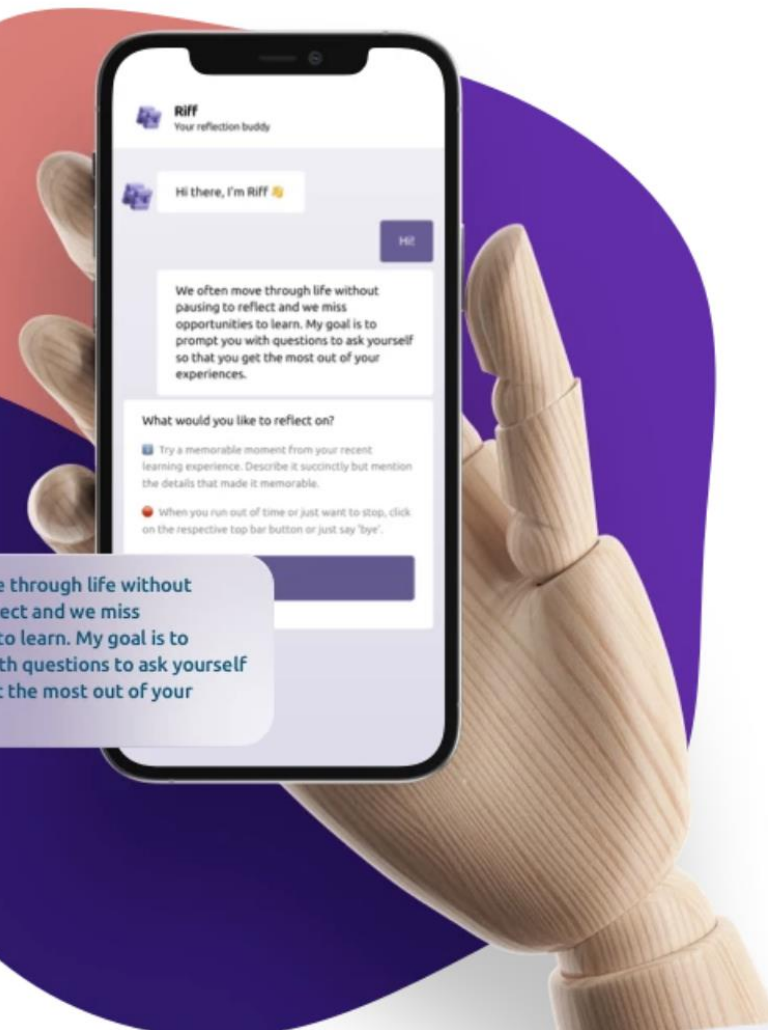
Riff
Your reflection buddy

Hi there, I'm Riff 👋

Hi!

We often move through life without pausing to reflect and we miss opportunities to learn. My goal is to prompt you with questions to ask yourself so that you get the most out of your experiences.

What would you like to reflect on?

Try a memorable moment from your recent learning experience. Describe it succinctly but mention the details that made it memorable.

When you run out of time or just want to stop, click on the respective top bar button or just say 'bye'.

e through life without
ect and we miss
to learn. My goal is to
th questions to ask yourself
t the most out of your